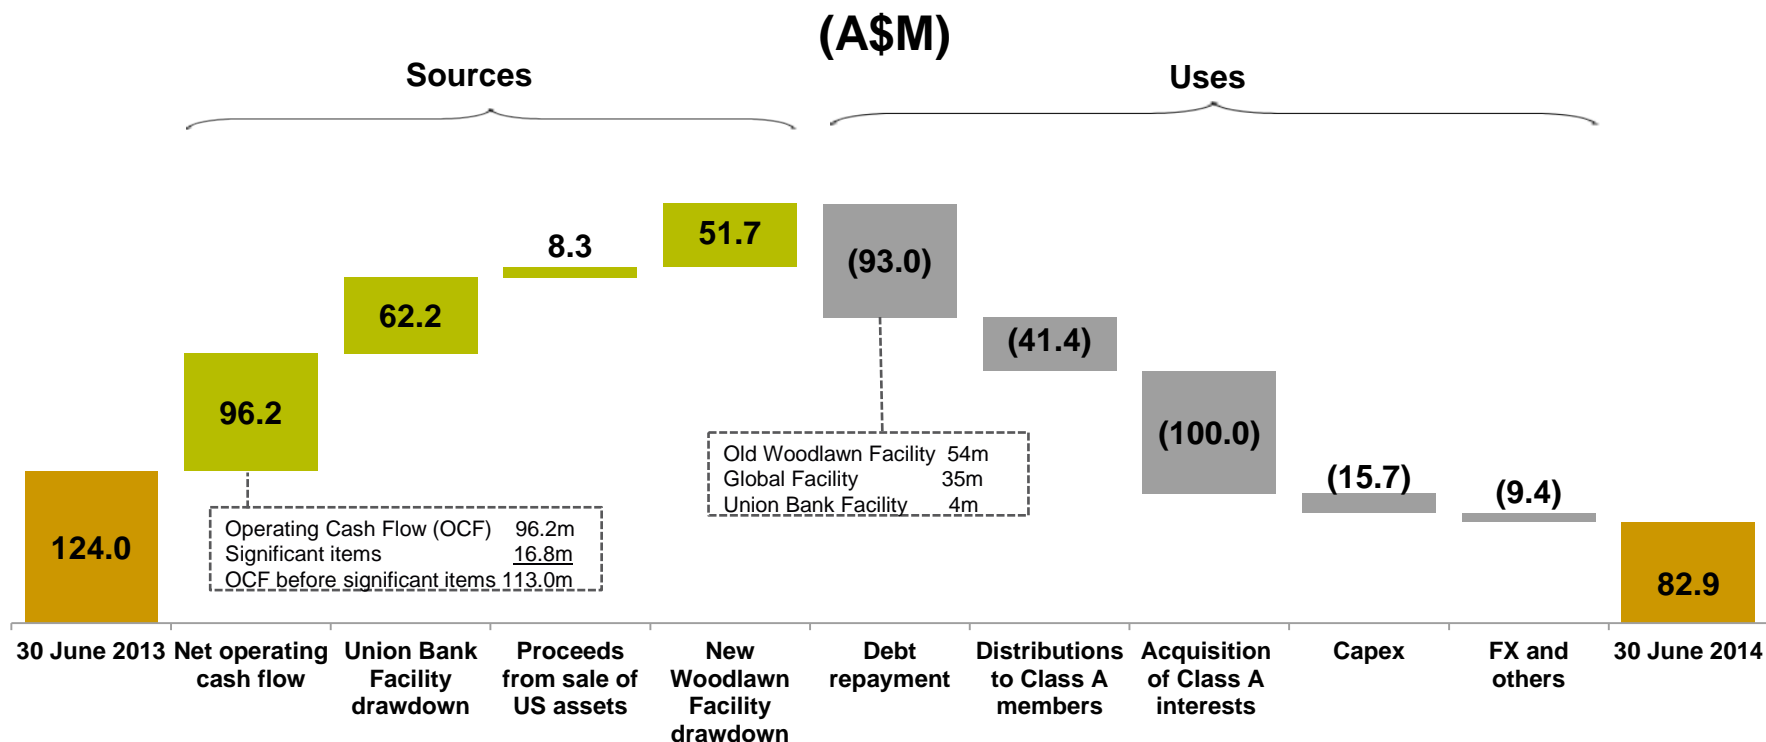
(A$M)

Sources

Uses

124.0

96.2

62.2

8.3

51.7

(93.0)

(41.4)

(100.0)

(15.7)

(9.4)

82.9

Operating Cash Flow (OCF) 96.2m
Significant items 16.8m
OCF before significant items 113.0m

Old Woodlawn Facility 54m
Global Facility 35m
Union Bank Facility 4m

30 June 2013

Net operating cash flow

Union Bank Facility drawdown

Proceeds from sale of US assets

New Woodlawn Facility drawdown

Debt repayment

Distributions to Class A members

Acquisition of Class A interests

Capex

FX and others

30 June 2014